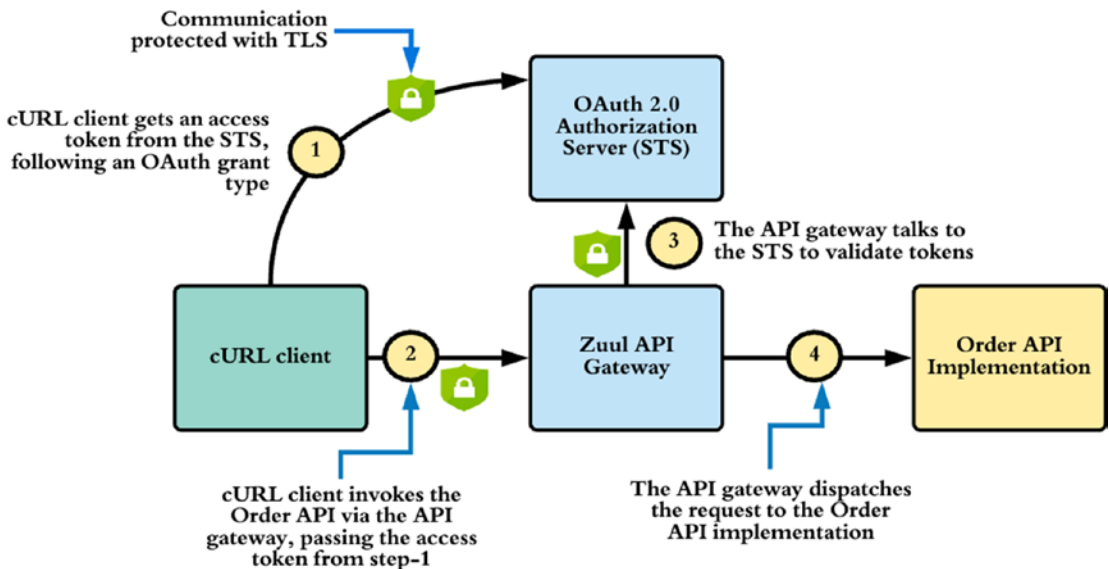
Communication protected with TLS

cURL client gets an access token from the STS, following an OAuth grant type

1

OAuth 2.0 Authorization Server (STS)

3

The API gateway talks to the STS to validate tokens

cURL client

2

Zuul API Gateway

4

Order API Implementation

cURL client invokes the Order API via the API gateway, passing the access token from step-1

The API gateway dispatches the request to the Order API implementation